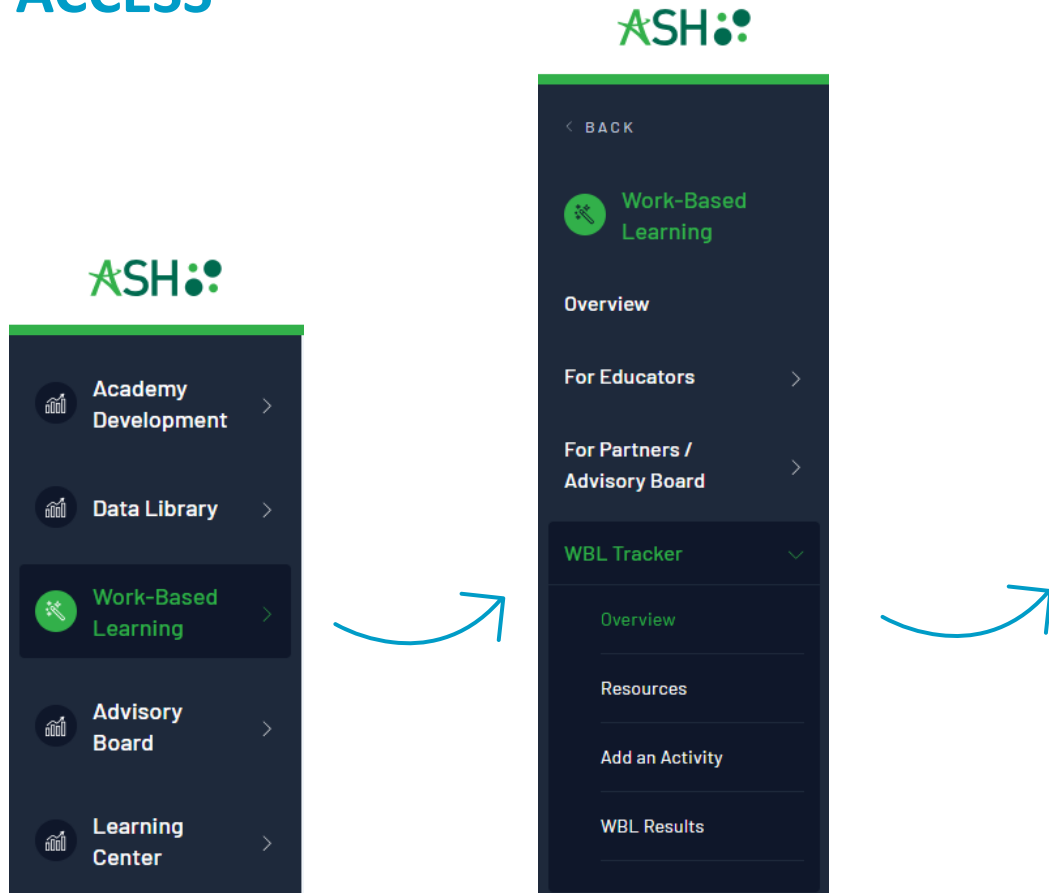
ACCESS

ASH

Academy Development

Data Library

Work-Based Learning

Advisory Board

Learning Center

ASH

BACK

Work-Based Learning

Overview

For Educators

For Partners / Advisory Board

WBL Tracker

Overview

Resources

Add an Activity

WBL Results